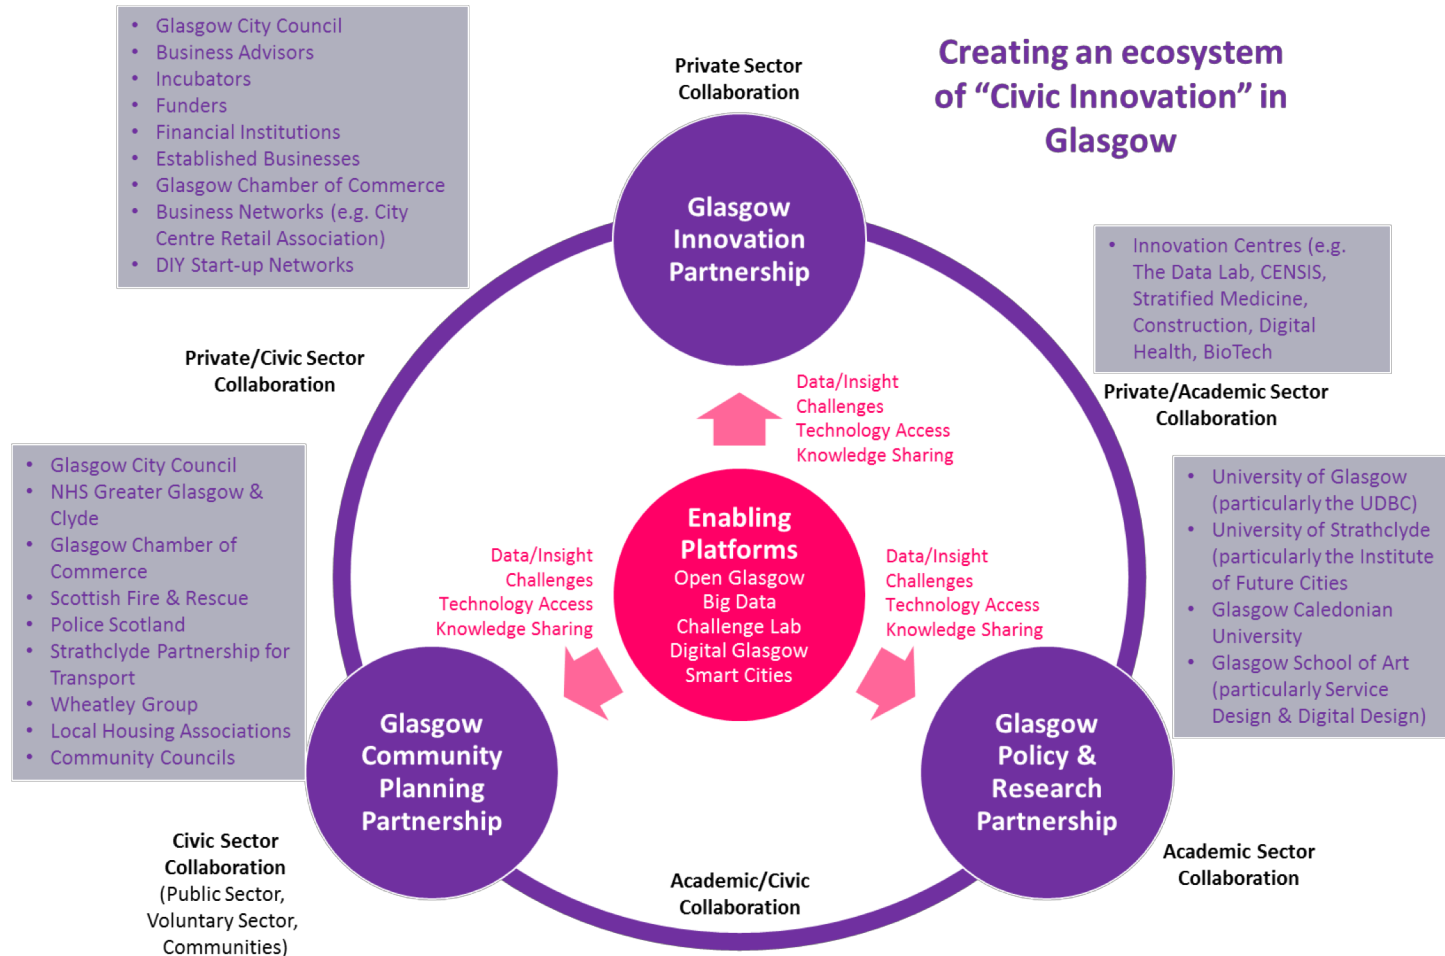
- Glasgow City Council
- Business Advisors
- Incubators
- Funders
- Financial Institutions
- Established Businesses
- Glasgow Chamber of Commerce
- Business Networks (e.g. City Centre Retail Association)
- DIY Start-up Networks

Private Sector Collaboration

Creating an ecosystem of "Civic Innovation" in Glasgow

Glasgow Innovation Partnership

- Innovation Centres (e.g. The Data Lab, CENSIS, Stratified Medicine, Construction, Digital Health, BioTech

Private/Civic Sector Collaboration

Private/Academic Sector Collaboration

Data/Insight
Challenges
Technology Access
Knowledge Sharing

- Glasgow City Council
- NHS Greater Glasgow & Clyde
- Glasgow Chamber of Commerce
- Scottish Fire & Rescue
- Police Scotland
- Strathclyde Partnership for Transport
- Wheatley Group
- Local Housing Associations
- Community Councils

- University of Glasgow (particularly the UDBC)
- University of Strathclyde (particularly the Institute of Future Cities
- Glasgow Caledonian University
- Glasgow School of Art (particularly Service Design & Digital Design)

Data/Insight
Challenges
Technology Access
Knowledge Sharing

Enabling Platforms
Open Glasgow
Big Data
Challenge Lab
Digital Glasgow
Smart Cities

Data/Insight
Challenges
Technology Access
Knowledge Sharing

Glasgow Community Planning Partnership

Glasgow Policy & Research Partnership

Civic Sector Collaboration
(Public Sector, Voluntary Sector, Communities)

Academic/Civic Collaboration

Academic Sector Collaboration